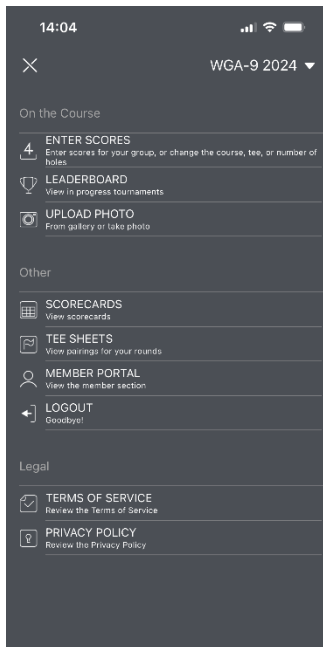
14:04

WGA-9 2024

On the Course

ENTER SCORES
Enter scores for your group, or change the course, tee, or number of holes

LEADERBOARD
View in progress tournaments

UPLOAD PHOTO
From gallery or take photo

Other

SCORECARDS
View scorecards

TEE SHEETS
View pairings for your rounds

MEMBER PORTAL
View the member section

LOGOUT
Goodbye!

Legal

TERMS OF SERVICE
Review the Terms of Service

PRIVACY POLICY
Review the Privacy Policy